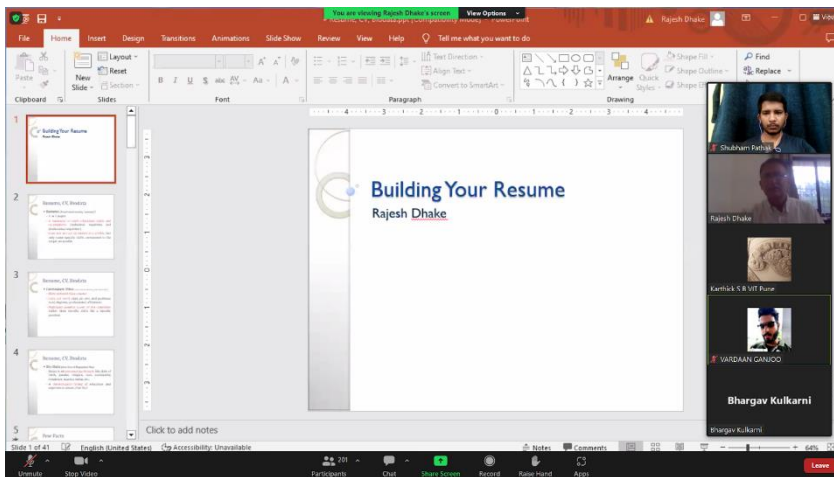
You are viewing Rajesh Dhake's screen View Options

Rajesh Dhake

File Home Insert Design Transitions Animations Slide Show Review View Help Tell me what you want to do

Paste Clipboard New Slide Layout Reset Section Slides Font Paragraph Text Direction Align Text Convert to SmartArt Arrange Quick Styles Shape Fill Shape Outline Drawing Find Replace

1

Building Your Resume

2

3

4

5

Building Your Resume

Rajesh Dhake

Click to add notes

Shubham Pathak

Rajesh Dhake

Karthick S R VIT Pune

VARDAAN GANJOO

Bhargav Kulkarni

Bhargav Kulkarni

Slide 1 of 41 English (United States) Accessibility: Unavailable Notes Comments 64%

Unmute Stop Video 201 Participants Chat Share Screen Record Raise Hand Apps Leave